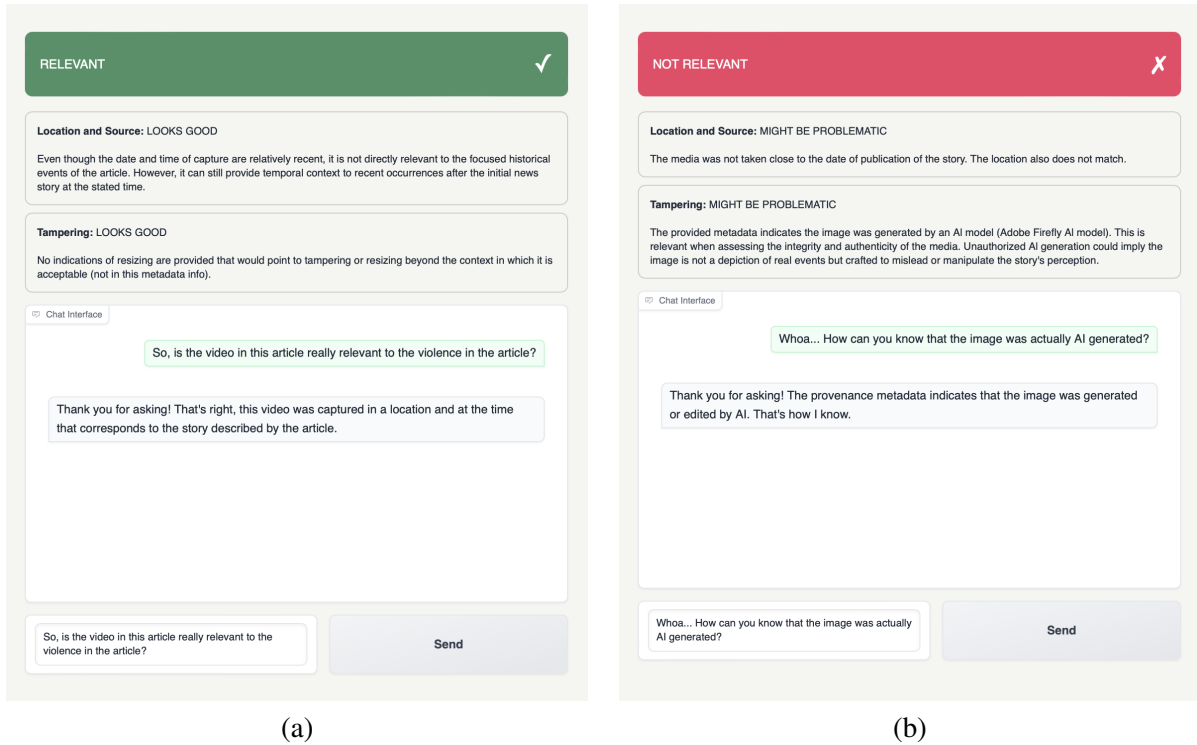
RELEVANT ✓

**Location and Source:** LOOKS GOOD

Even though the date and time of capture are relatively recent, it is not directly relevant to the focused historical events of the article. However, it can still provide temporal context to recent occurrences after the initial news story at the stated time.

**Tampering:** LOOKS GOOD

No indications of resizing are provided that would point to tampering or resizing beyond the context in which it is acceptable (not in this metadata info).

Chat Interface

So, is the video in this article really relevant to the violence in the article?

Thank you for asking! That's right, this video was captured in a location and at the time that corresponds to the story described by the article.

So, is the video in this article really relevant to the violence in the article?

Send

(a)

NOT RELEVANT ✗

**Location and Source:** MIGHT BE PROBLEMATIC

The media was not taken close to the date of publication of the story. The location also does not match.

**Tampering:** MIGHT BE PROBLEMATIC

The provided metadata indicates the image was generated by an AI model (Adobe Firefly AI model). This is relevant when assessing the integrity and authenticity of the media. Unauthorized AI generation could imply the image is not a depiction of real events but crafted to mislead or manipulate the story's perception.

Chat Interface

Whoa... How can you know that the image was actually AI generated?

Thank you for asking! The provenance metadata indicates that the image was generated or edited by AI. That's how I know.

Whoa... How can you know that the image was actually AI generated?

Send

(b)